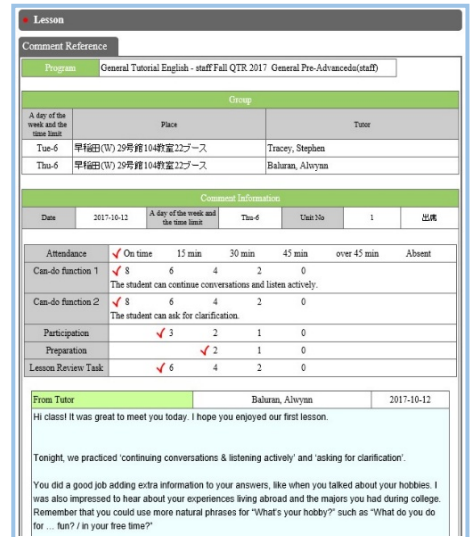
Lesson

Comment Reference

| Program | General Tutorial English - staff Fall QTR 2017 General Pre-Advanceds(staff) |
|---|---|

Group

| A day of the week and the time limit | Place | Tutor |
|---|---|---|
| Tue-6 | 早稲田(W) 29号館104教室22ブース | Tracey, Stephen |
| Thu-6 | 早稲田(W) 29号館104教室22ブース | Baluran, Alwynn |

Comment Information

| Date | 2017-10-12 | A day of the week and the time limit | Thu-6 | Unit No | 1 | 出席 |
|---|---|---|---|---|---|---|

| Attendance | ✓ On time | 15 min | 30 min | 45 min | over 45 min | Absent |
|---|---|---|---|---|---|---|
| Can-do function 1 | ✓ 8 | 6 | 4 | 2 | 0 | |
| | The student can continue conversations and listen actively. | | | | | |
| Can-do function 2 | ✓ 8 | 6 | 4 | 2 | 0 | |
| | The student can ask for clarification. | | | | | |
| Participation | ✓ 3 | 2 | 1 | 0 | | |
| Preparation | ✓ 2 | 1 | 0 | | | |
| Lesson Review Task | ✓ 6 | 4 | 2 | 0 | | |

| From Tutor | Baluran, Alwynn | 2017-10-12 |
|---|---|---|

Hi class! It was great to meet you today. I hope you enjoyed our first lesson.

Tonight, we practiced 'continuing conversations & listening actively' and 'asking for clarification'.

You did a good job adding extra information to your answers, like when you talked about your hobbies. I was also impressed to hear about your experiences living abroad and the majors you had during college. Remember that you could use more natural phrases for "What's your hobby?" such as "What do you do for … fun? / in your free time?"